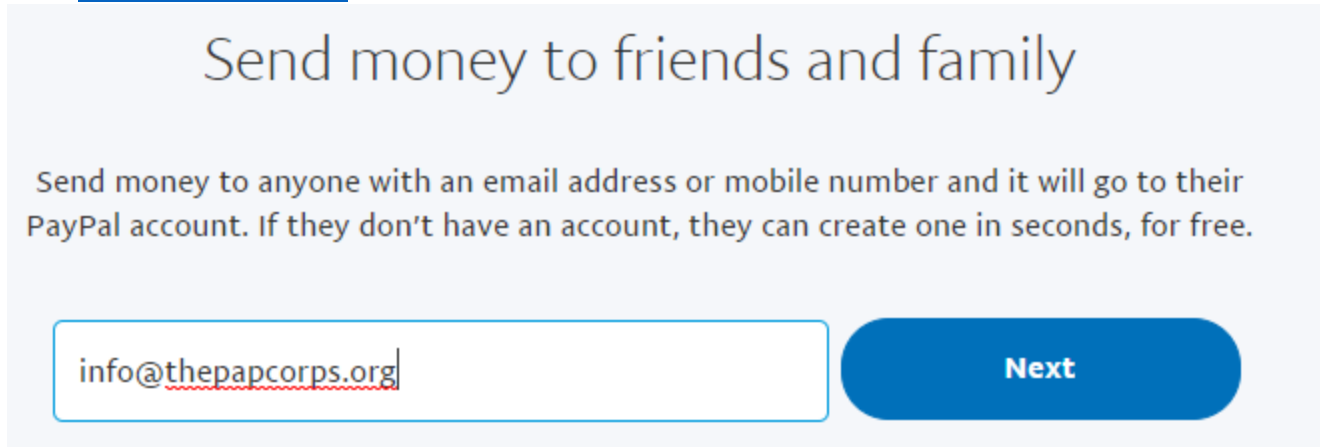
Send money to friends and family

Send money to anyone with an email address or mobile number and it will go to their PayPal account. If they don't have an account, they can create one in seconds, for free.

info@thepapcorps.org

Next